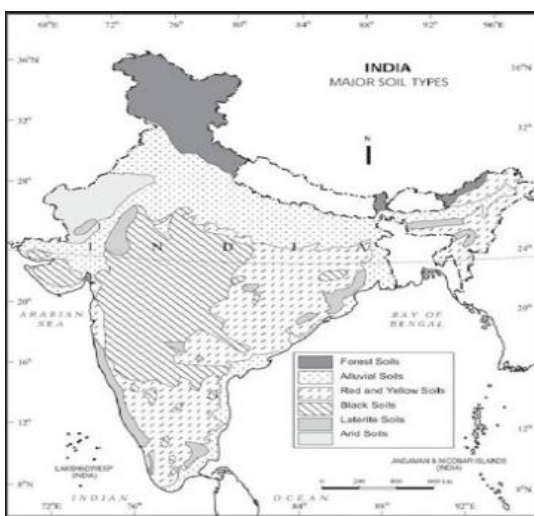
68°E 72° 76° 80° 84° 88° 92° 96°E

36°N

INDIA
MAJOR SOIL TYPES

36°N

32° 32°

N

28° 28°

I N D I A

24° 24°

20° 20°

ARABIAN SEA

BAY OF BENGAL

16° 16°

Forest Soils
Alluvial Soils
Red and Yellow Soils
Black Soils
Laterite Soils
Arid Soils

12° 12°

LAKSHADWEEP (INDIA)

ANDAMAN & NICOBAR ISLANDS (INDIA)

0 200 400 600 Km

8°N INDIAN OCEAN 8°N

72°E 76° 80° 84° 88° 92°E